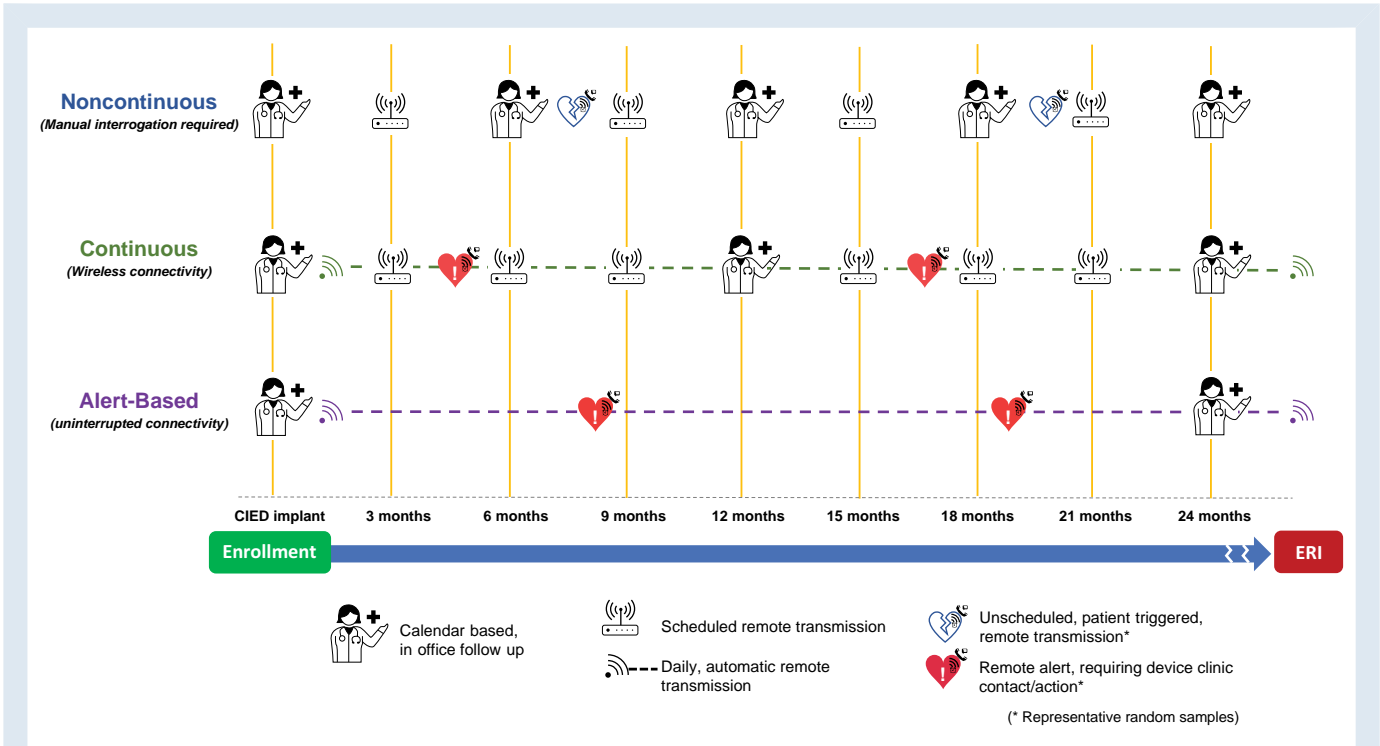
Noncontinuous
(Manual interrogation required)

Continuous
(Wireless connectivity)

Alert-Based
(uninterrupted connectivity)

CIED implant
3 months
6 months
9 months
12 months
15 months
18 months
21 months
24 months

Enrollment
ERI

Calendar based, in office follow up

Scheduled remote transmission

Daily, automatic remote transmission

Unscheduled, patient triggered, remote transmission*

Remote alert, requiring device clinic contact/action*

(* Representative random samples)